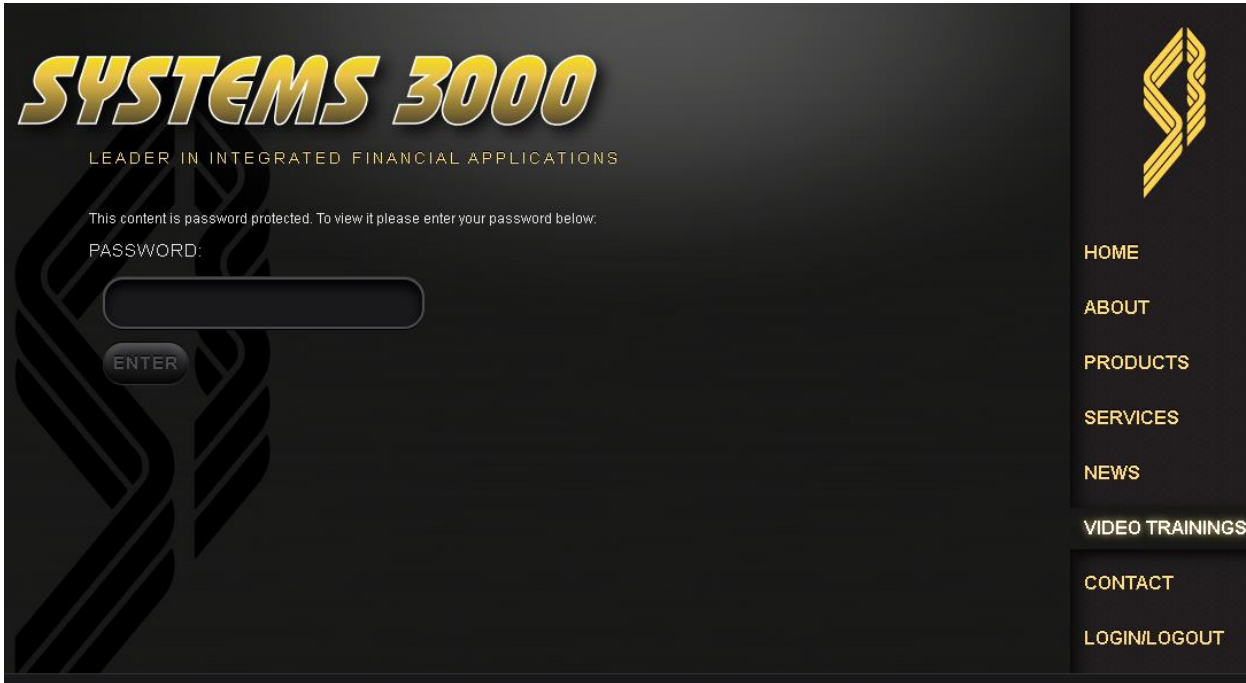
SYSTEMS 3000

LEADER IN INTEGRATED FINANCIAL APPLICATIONS

This content is password protected. To view it please enter your password below:

PASSWORD:

ENTER

HOME

ABOUT

PRODUCTS

SERVICES

NEWS

VIDEO TRAININGS

CONTACT

LOGIN/LOGOUT